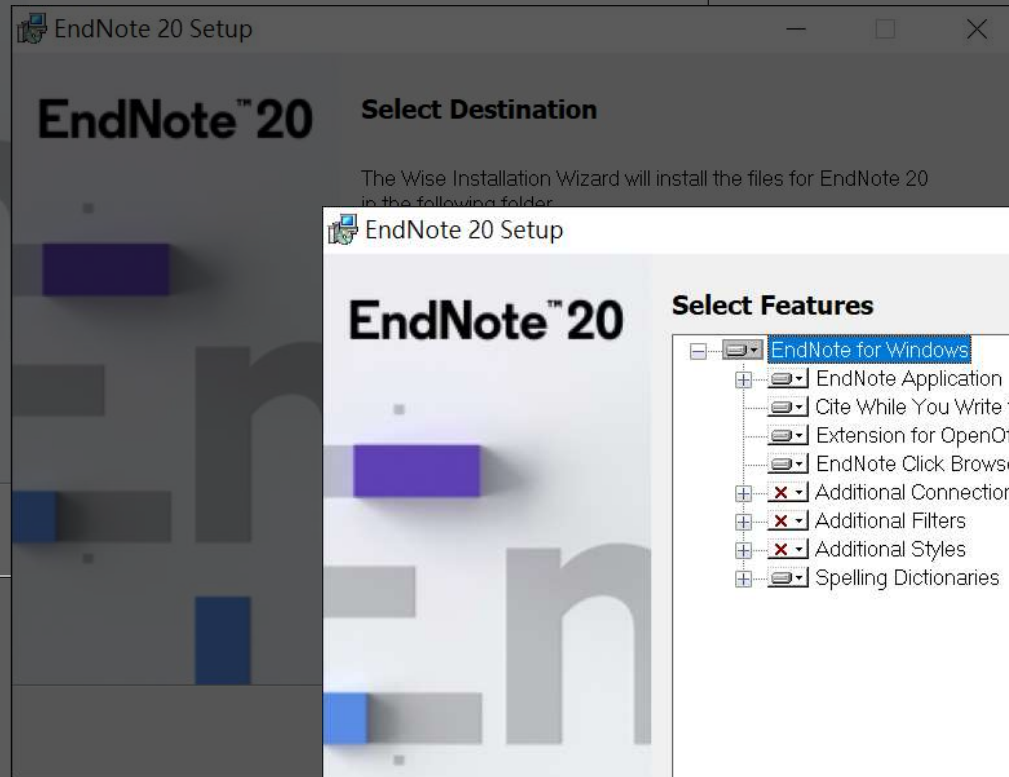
EndNote 20 Setup

EndNote™20

Select Destination

The Wise Installation Wizard will install the files for EndNote 20 in the following folder

EndNote 20 Setup

EndNote™20

Select Features

EndNote for Windows
EndNote Application
Cite While You Write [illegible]
Extension for OpenO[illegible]
EndNote Click Brows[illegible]
Additional Connectio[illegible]
Additional Filters
Additional Styles
Spelling Dictionaries